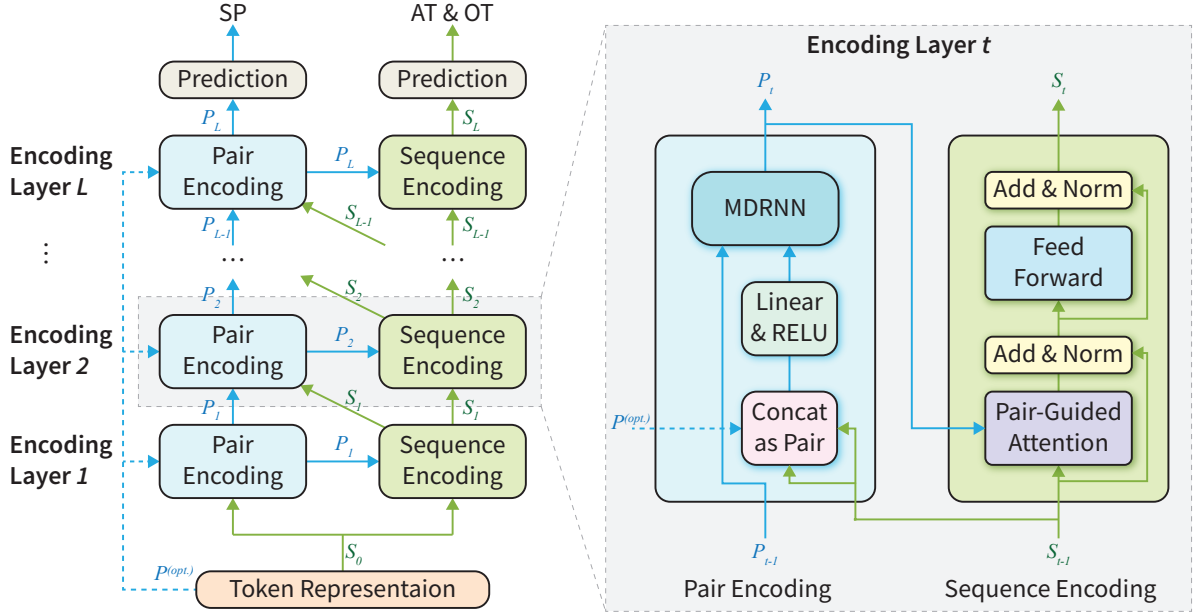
SP
AT & OT
Prediction
Prediction
$P_L$
$S_L$
Encoding Layer $L$
Pair Encoding
$P_L$
Sequence Encoding
$P_{L-1}$
$S_{L-1}$
$S_{L-1}$
⋮
…
…
$P_2$
$S_2$
$S_2$
Encoding Layer $2$
Pair Encoding
$P_2$
Sequence Encoding
$P_1$
$S_1$
$S_1$
Encoding Layer $1$
Pair Encoding
$P_1$
Sequence Encoding
$S_0$
$P^{(opt.)}$
Token Representaion

Encoding Layer $t$
$P_t$
$S_t$
MDRNN
Add & Norm
Feed Forward
Linear & RELU
Add & Norm
$P^{(opt.)}$
Concat as Pair
Pair-Guided Attention
$P_{t-1}$
$S_{t-1}$
Pair Encoding
Sequence Encoding